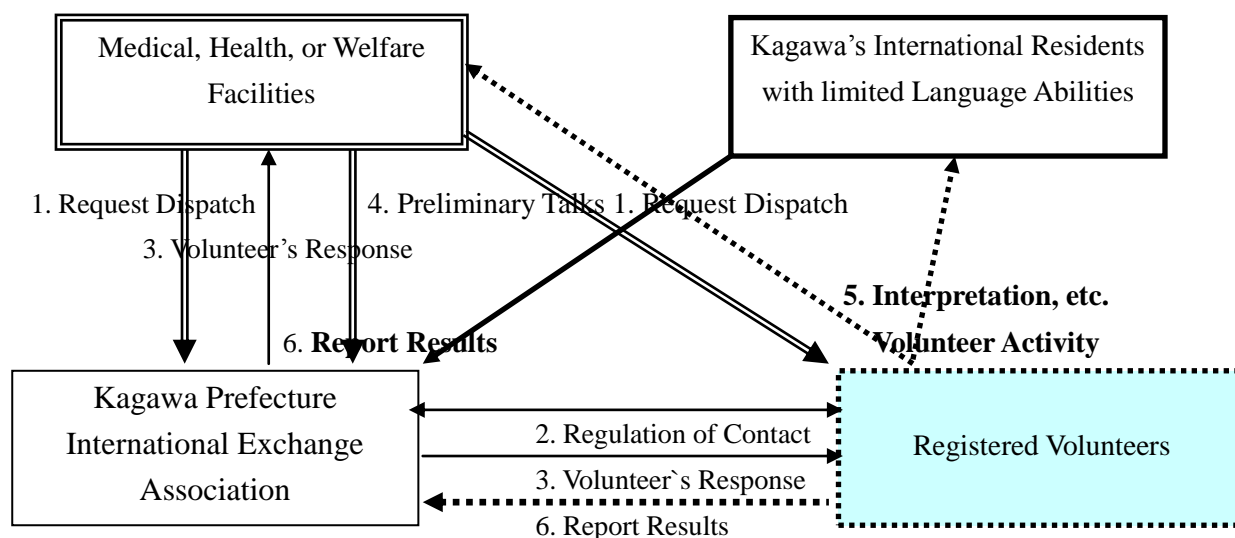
Medical, Health, or Welfare Facilities

Kagawa's International Residents with limited Language Abilities

1. Request Dispatch

3. Volunteer's Response

4. Preliminary Talks

1. Request Dispatch

5. Interpretation, etc.

Volunteer Activity

6. **Report Results**

Kagawa Prefecture International Exchange Association

2. Regulation of Contact

3. Volunteer`s Response

6. Report Results

Registered Volunteers